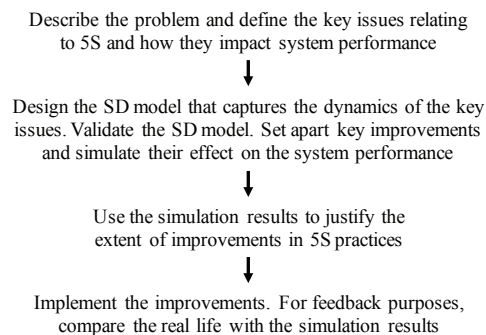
Describe the problem and define the key issues relating to 5S and how they impact system performance

Design the SD model that captures the dynamics of the key issues. Validate the SD model. Set apart key improvements and simulate their effect on the system performance

Use the simulation results to justify the extent of improvements in 5S practices

Implement the improvements. For feedback purposes, compare the real life with the simulation results